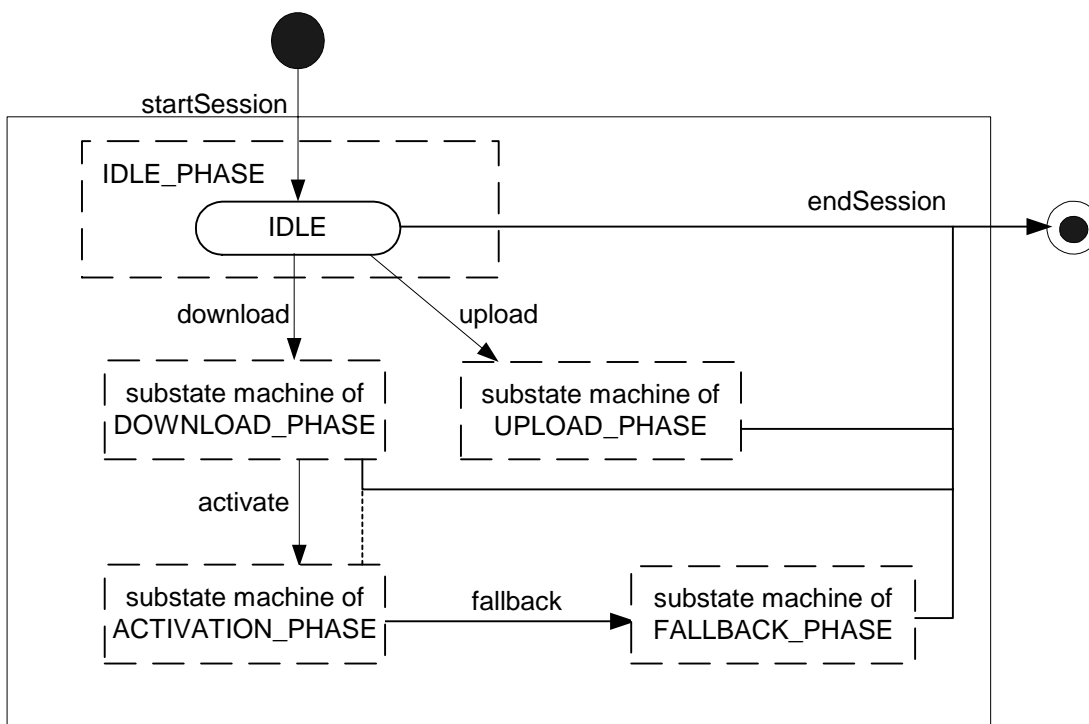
startSession

IDLE_PHASE

IDLE

endSession

download

upload

substate machine of DOWNLOAD_PHASE

substate machine of UPLOAD_PHASE

activate

substate machine of ACTIVATION_PHASE

fallback

substate machine of FALLBACK_PHASE